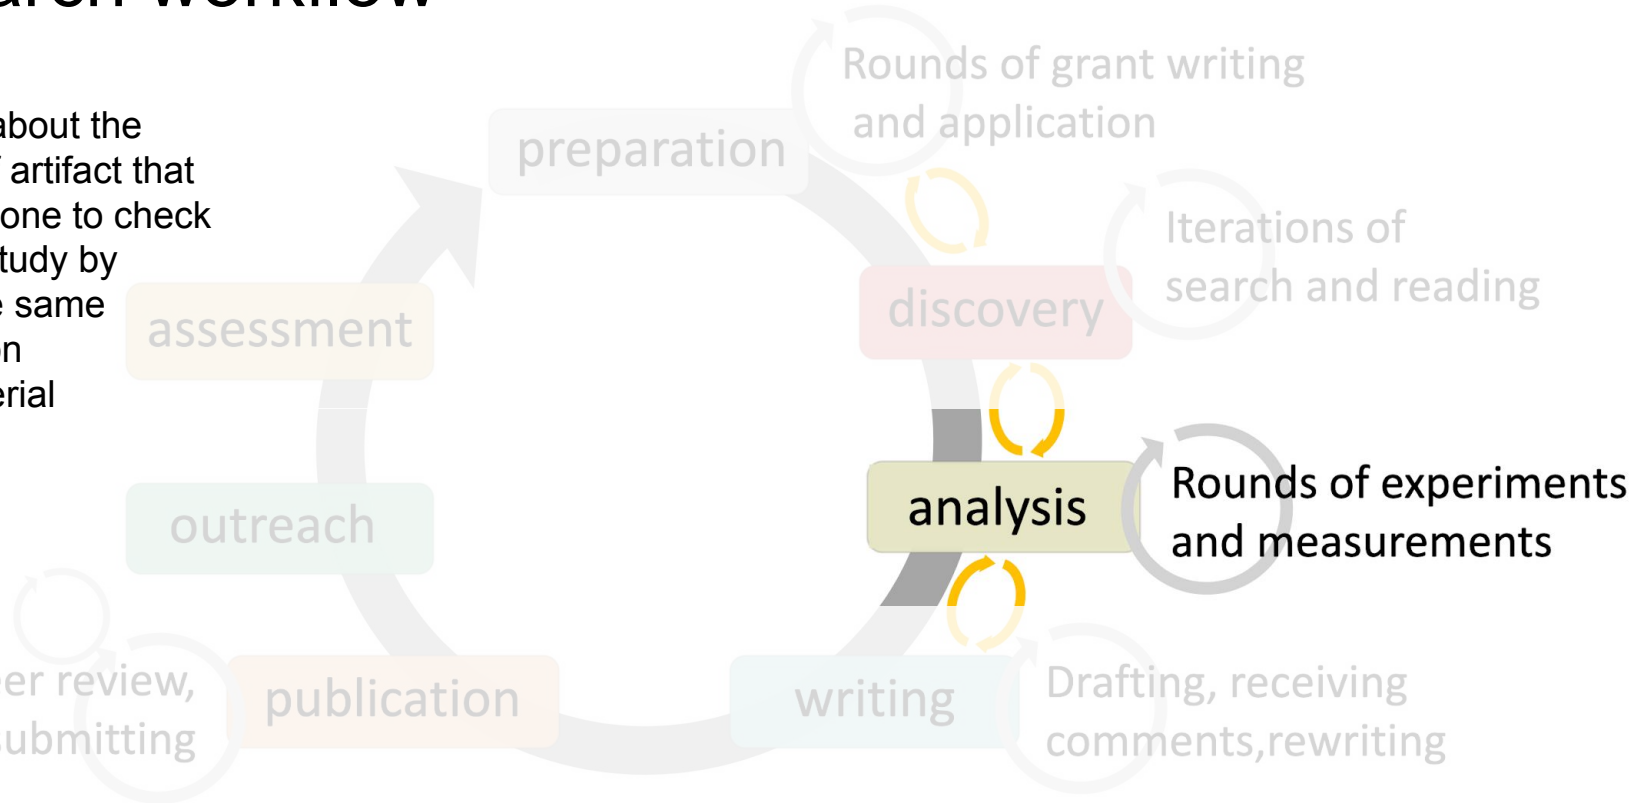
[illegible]arch workflow

about the
artifact that
one to check
tudy by
same
n
erial

Rounds of grant writing and application

preparation

Iterations of search and reading

assessment

discovery

analysis

Rounds of experiments and measurements

outreach

er review,
ubmitting

publication

writing

Drafting, receiving comments,rewriting